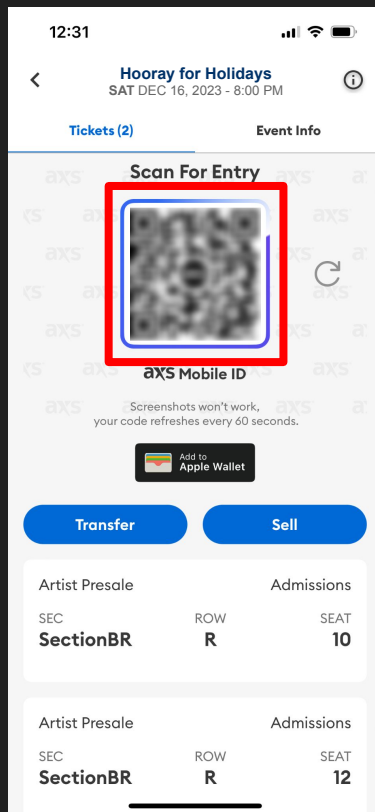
12:31

Hooray for Holidays
SAT DEC 16, 2023 - 8:00 PM

Tickets (2)
Event Info

Scan For Entry

axs Mobile ID

Screenshots won't work, your code refreshes every 60 seconds.

Add to Apple Wallet

Transfer
Sell

| Artist Presale | | Admissions |
|---|---|---|
| SEC | ROW | SEAT |
| SectionBR | R | 10 |

| Artist Presale | | Admissions |
|---|---|---|
| SEC | ROW | SEAT |
| SectionBR | R | 12 |